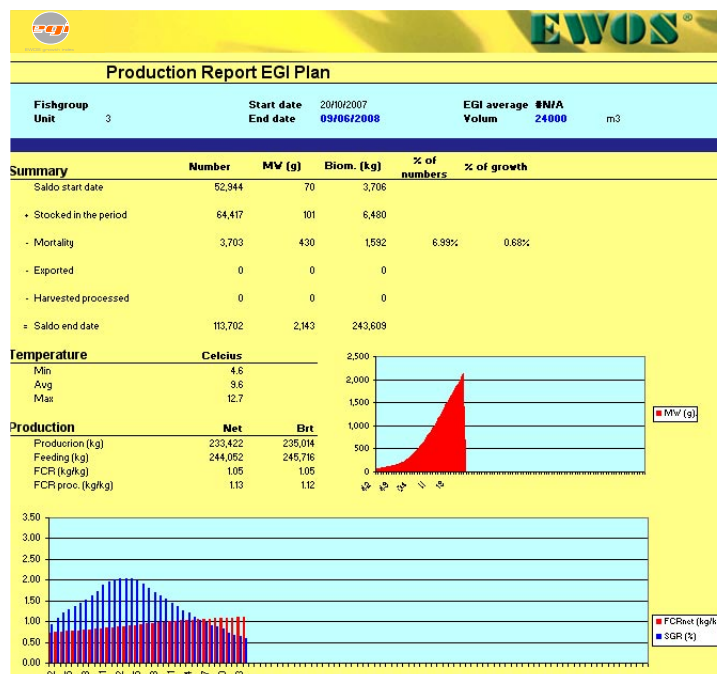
egi

EWOS®

Production Report EGI Plan

Fishgroup
Unit 3

Start date 20/10/2007
End date 09/06/2008

EGI average #N/A
Volum 24000 m3

| Summary | Number | MW (g) | Biom. (kg) | % of numbers | % of growth |
|---|---|---|---|---|---|
| Saldo start date | 52,944 | 70 | 3,706 | | |
| + Stocked in the period | 64,417 | 101 | 6,480 | | |
| - Mortality | 3,703 | 430 | 1,592 | 6.99% | 0.68% |
| - Exported | 0 | 0 | 0 | | |
| - Harvested processed | 0 | 0 | 0 | | |
| = Saldo end date | 113,702 | 2,143 | 243,609 | | |

| Temperature | Celcius |
|---|---|
| Min | 4.6 |
| Avg | 9.6 |
| Max | 12.7 |

| Production | Net | Brt |
|---|---|---|
| Producrion (kg) | 233,422 | 235,014 |
| Feeding (kg) | 244,052 | 245,716 |
| FCR (kg/kg) | 1.05 | 1.05 |
| FCR proc. (kg/kg) | 1.13 | 1.12 |

2,500
2,000
1,500
1,000
500
0

MW (g)

3.50
3.00
2.50
2.00
1.50
1.00
0.50
0.00

FCRnet (kg/k
SGR (%)